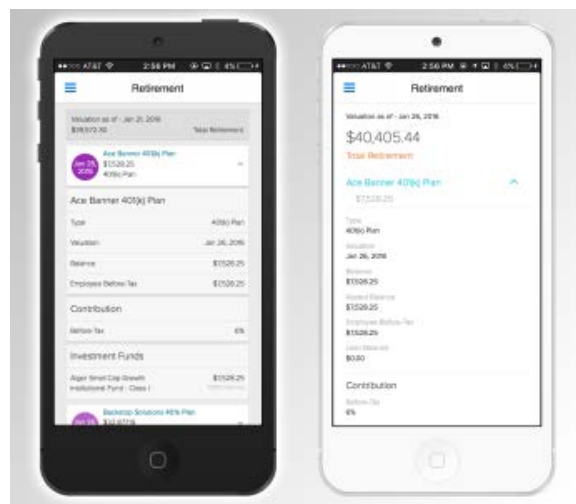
●●○○○ AT&T 2:56 PM 4%

Retirement

Valuation as of - Jan 26, 2016
$38,572.10 Total Retirement

Jan 26, 2016
Ace Banner 401(k) Plan
$1,528.25
401(k) Plan

Ace Banner 401(k) Plan

Type 401(k) Plan

Valuation Jan 26, 2016

Balance $1,528.25

Employee Before Tax $1,528.25

Contribution

Before Tax 6%

Investment Funds

Alger Small Cap Growth Institutional Fund - Class I $1,528.25

Backstop Solutions 401k Plan
$37,677.19

●●○○○ AT&T 2:56 PM 4%

Retirement

Valuation as of - Jan 26, 2016

$40,405.44

Total Retirement

Ace Banner 401(k) Plan

$1,528.25

Type
401(k) Plan

Valuation
Jan 26, 2016

Balance
$1,528.25

Vested Balance
$1,528.25

Employee Before-Tax
$1,528.25

Loan Balance
$0.00

Contribution

Before-Tax
6%